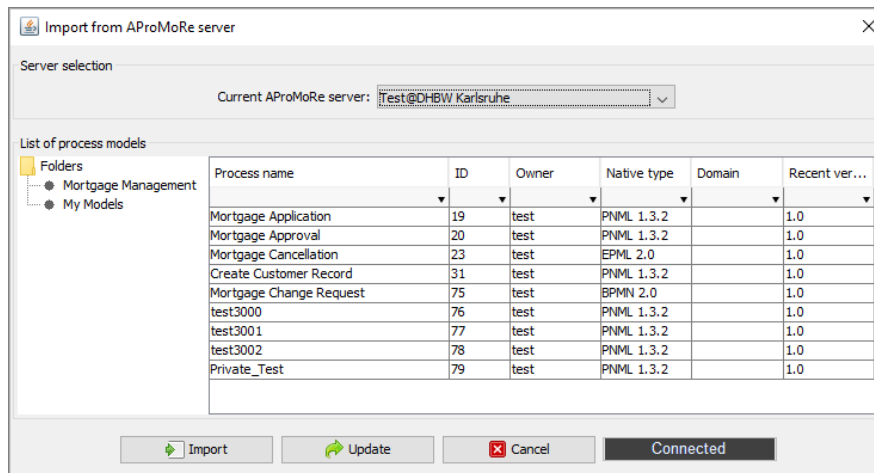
Import from AProMoRe server

Server selection

Current AProMoRe server: Test@DHBW Karlsruhe

List of process models

Folders
Mortgage Management
My Models

| Process name | ID | Owner | Native type | Domain | Recent ver... |
|---|---|---|---|---|---|
| Mortgage Application | 19 | test | PNML 1.3.2 | | 1.0 |
| Mortgage Approval | 20 | test | PNML 1.3.2 | | 1.0 |
| Mortgage Cancellation | 23 | test | EPML 2.0 | | 1.0 |
| Create Customer Record | 31 | test | PNML 1.3.2 | | 1.0 |
| Mortgage Change Request | 75 | test | BPMN 2.0 | | 1.0 |
| test3000 | 76 | test | PNML 1.3.2 | | 1.0 |
| test3001 | 77 | test | PNML 1.3.2 | | 1.0 |
| test3002 | 78 | test | PNML 1.3.2 | | 1.0 |
| Private_Test | 79 | test | PNML 1.3.2 | | 1.0 |

Import Update Cancel Connected